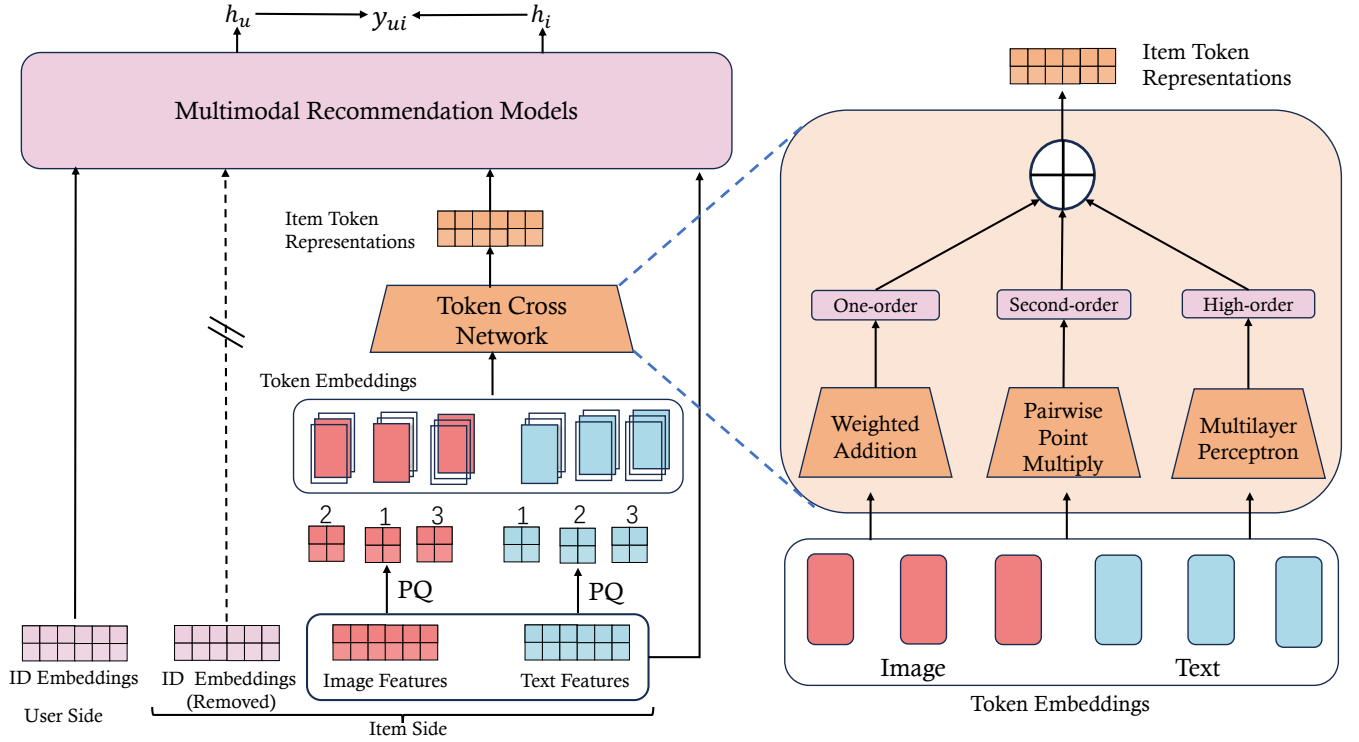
$h_u$ $y_{ui}$ $h_i$

Multimodal Recommendation Models

Item Token Representations

Token Cross Network

Token Embeddings

2 1 3 1 2 3

PQ PQ

Image Features Text Features

ID Embeddings

ID Embeddings (Removed)

User Side

Item Side

Item Token Representations

One-order Second-order High-order

Weighted Addition

Pairwise Point Multiply

Multilayer Perceptron

Image Text

Token Embeddings